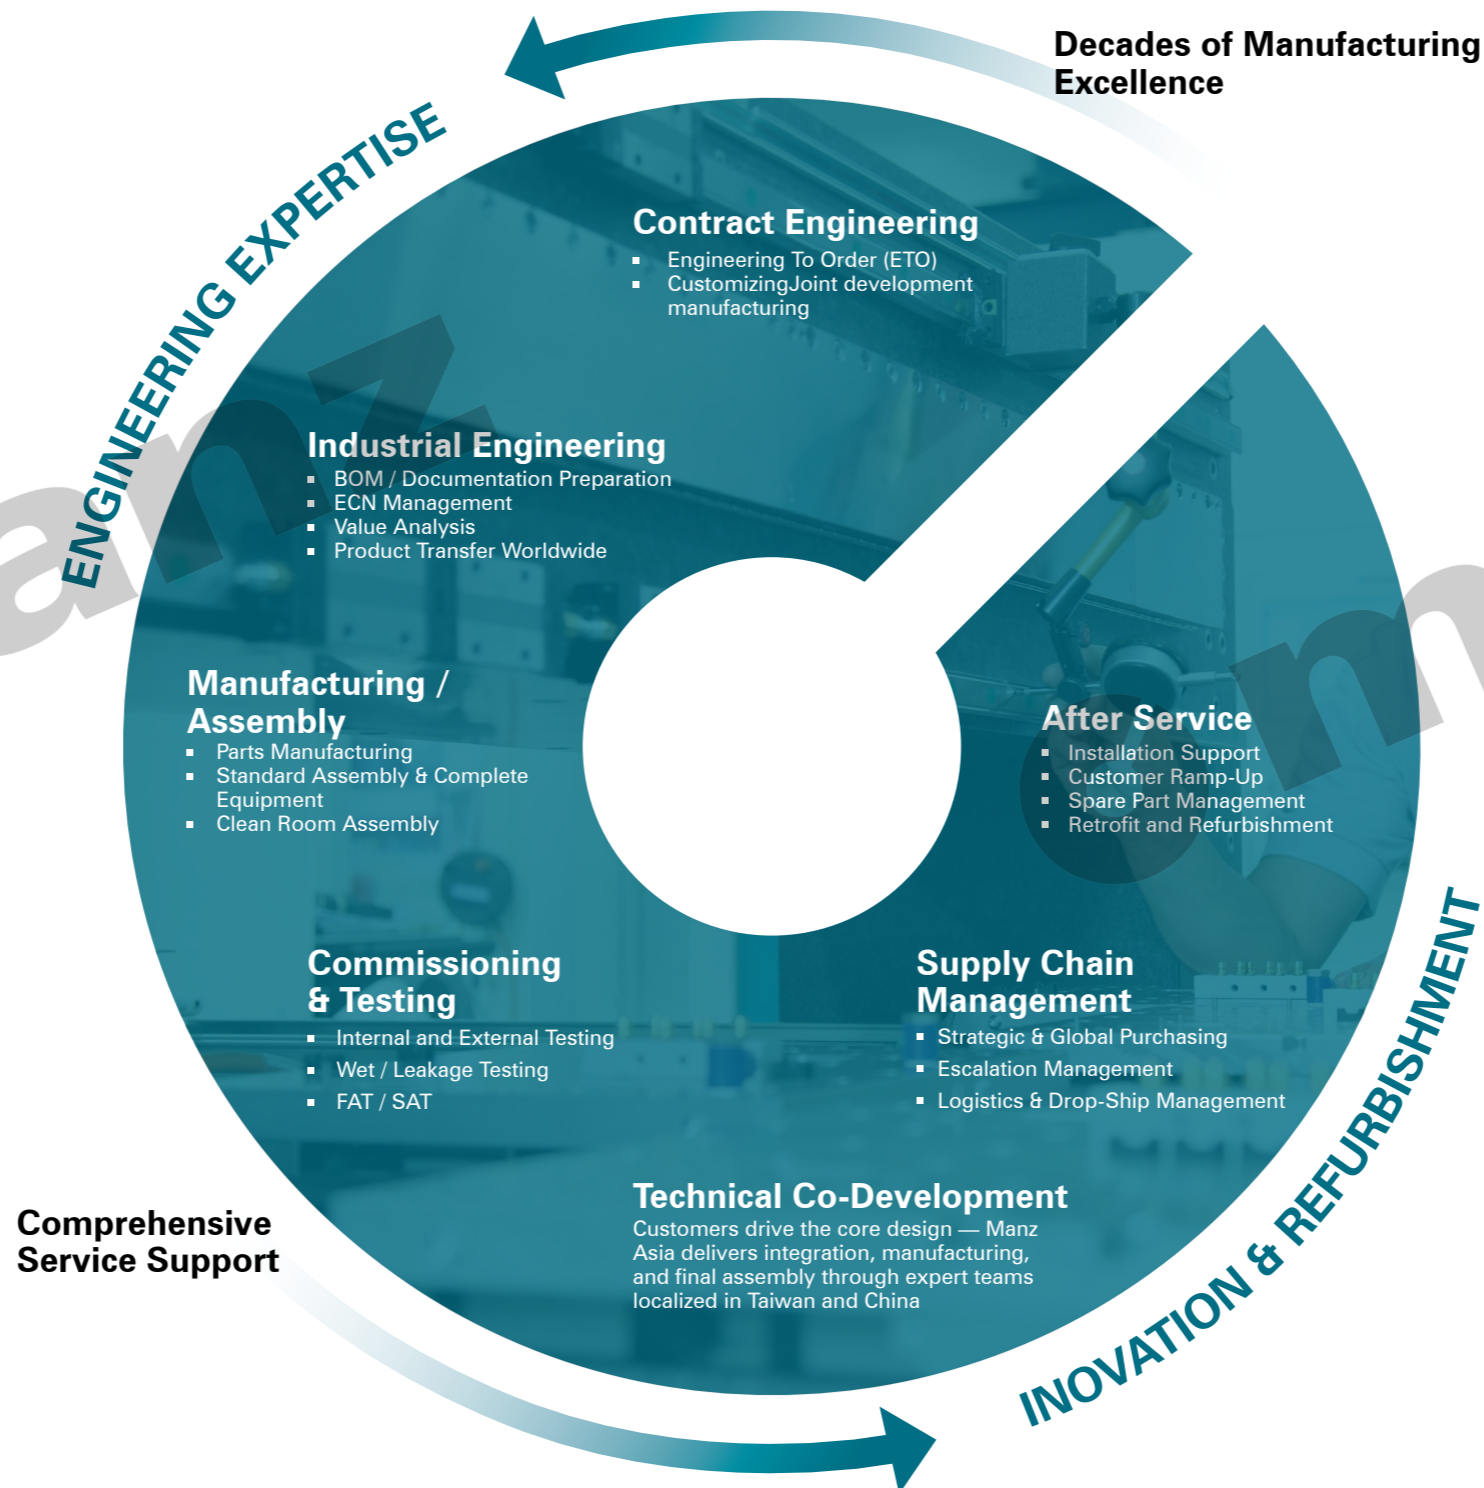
Decades of Manufacturing Excellence

ENGINEERING EXPERTISE

Contract Engineering
- Engineering To Order (ETO)
- CustomizingJoint development manufacturing

Industrial Engineering
- BOM / Documentation Preparation
- ECN Management
- Value Analysis
- Product Transfer Worldwide

Manufacturing / Assembly
- Parts Manufacturing
- Standard Assembly & Complete Equipment
- Clean Room Assembly

After Service
- Installation Support
- Customer Ramp-Up
- Spare Part Management
- Retrofit and Refurbishment

Commissioning & Testing
- Internal and External Testing
- Wet / Leakage Testing
- FAT / SAT

Supply Chain Management
- Strategic & Global Purchasing
- Escalation Management
- Logistics & Drop-Ship Management

Technical Co-Development
Customers drive the core design — Manz Asia delivers design, manufacturing, and final assembly through expert teams localized in Taiwan and China

Comprehensive Service Support

INOVATION & REFURBISHMENT